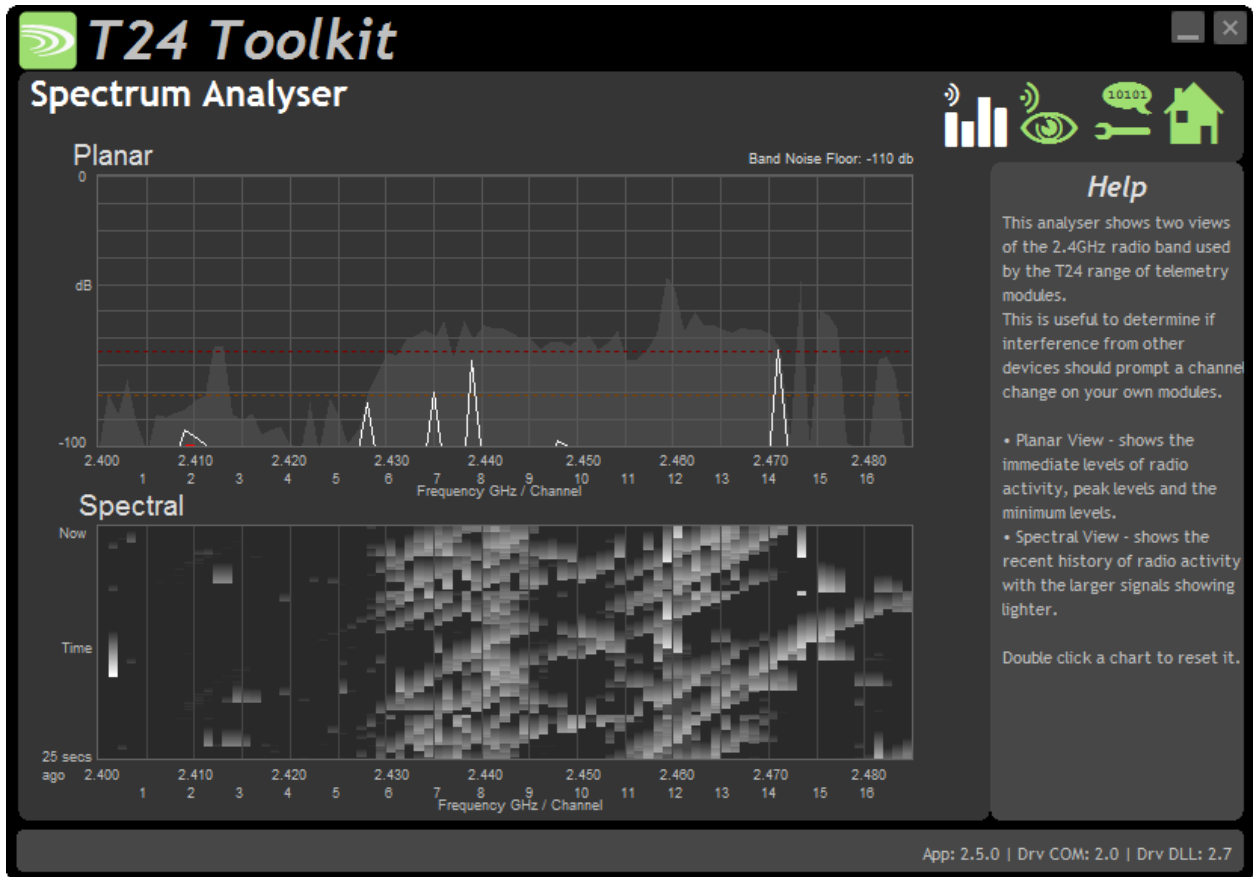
T24 Toolkit

Spectrum Analyser

10101

Planar

Band Noise Floor: -110 db

0

dB

-100

2.400 2.410 2.420 2.430 2.440 2.450 2.460 2.470 2.480

1 2 3 4 5 6 7 8 9 10 11 12 13 14 15 16

Frequency GHz / Channel

Spectral

Now

Time

25 secs ago

2.400 2.410 2.420 2.430 2.440 2.450 2.460 2.470 2.480

1 2 3 4 5 6 7 8 9 10 11 12 13 14 15 16

Frequency GHz / Channel

Help

This analyser shows two views of the 2.4GHz radio band used by the T24 range of telemetry modules.
This is useful to determine if interference from other devices should prompt a channel change on your own modules.

• Planar View - shows the immediate levels of radio activity, peak levels and the minimum levels.
• Spectral View - shows the recent history of radio activity with the larger signals showing lighter.

Double click a chart to reset it.

App: 2.5.0 | Drv COM: 2.0 | Drv DLL: 2.7